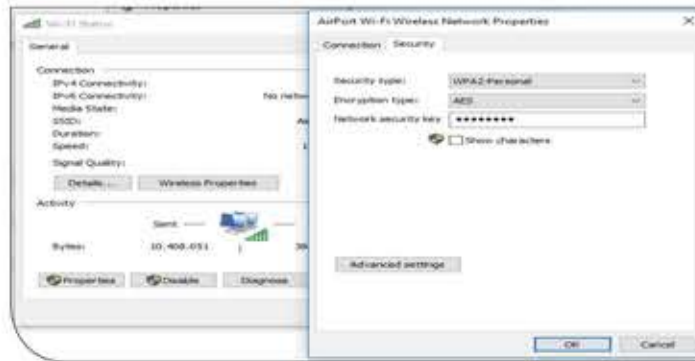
Wi-Fi Status

General

Connection
IPv4 Connectivity:
IPv6 Connectivity: No netwo
Media State:
SSID: Ai
Duration:
Speed:

Signal Quality:

Details... Wireless Properties

Activity

Sent —

Bytes: 10,408,051 | 39

Properties Disable Diagnose

AirPort Wi-Fi Wireless Network Properties ×

Connection Security

Security type: WPA2-Personal
Encryption type: AES
Network security key ●●●●●●●●●
Show characters

Advanced settings

OK Cancel